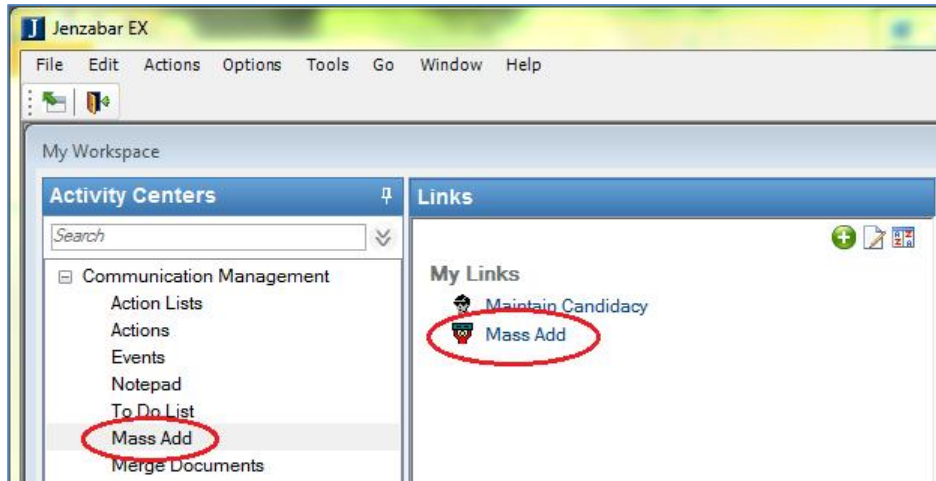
Jenzabar EX

File Edit Actions Options Tools Go Window Help

My Workspace

Activity Centers

Search

Communication Management
Action Lists
Actions
Events
Notepad
To Do List
Mass Add
Merge Documents

Links

My Links
Maintain Candidacy
Mass Add